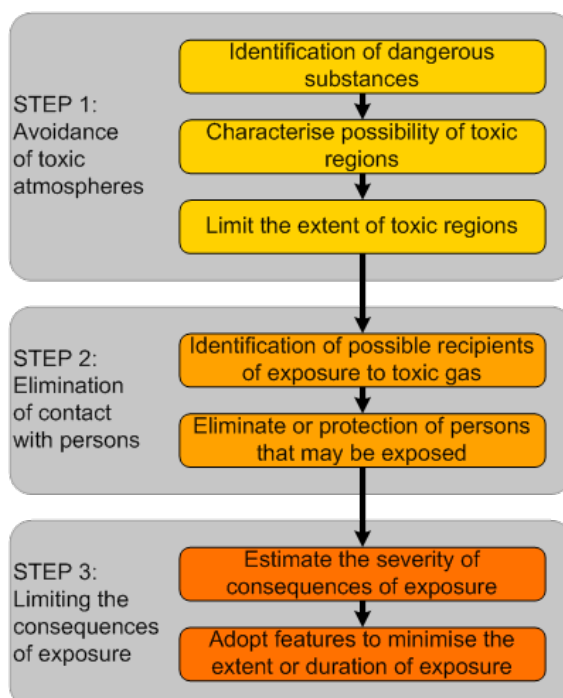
STEP 1: Avoidance of toxic atmospheres

Identification of dangerous substances

Characterise possibility of toxic regions

Limit the extent of toxic regions

STEP 2: Elimination of contact with persons

Identification of possible recipients of exposure to toxic gas

Eliminate or protection of persons that may be exposed

STEP 3: Limiting the consequences of exposure

Estimate the severity of consequences of exposure

Adopt features to minimise the extent or duration of exposure